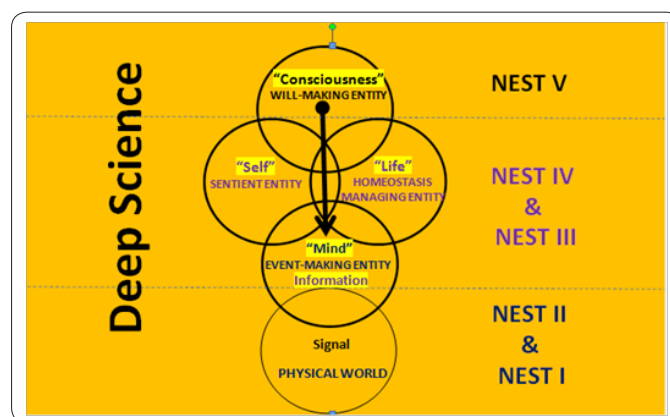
Deep Science

"Consciousness"
WILL-MAKING ENTITY

NEST V

"Self"
SENTIENT ENTITY

"Life"
HOMEOSTASIS MANAGING ENTITY

NEST IV & NEST III

"Mind"
EVENT-MAKING ENTITY
Information

Signal
PHYSICAL WORLD

NEST II & NEST I